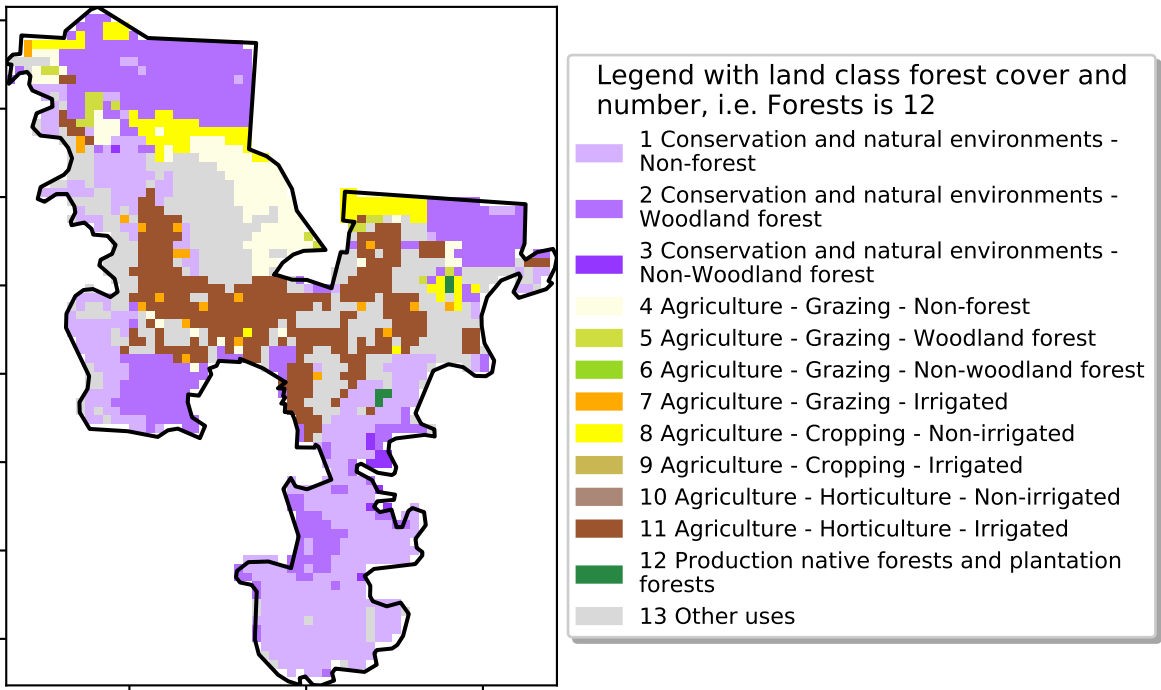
Legend with land class forest cover and number, i.e. Forests is 12

1 Conservation and natural environments - Non-forest
2 Conservation and natural environments - Woodland forest
3 Conservation and natural environments - Non-Woodland forest
4 Agriculture - Grazing - Non-forest
5 Agriculture - Grazing - Woodland forest
6 Agriculture - Grazing - Non-woodland forest
7 Agriculture - Grazing - Irrigated
8 Agriculture - Cropping - Non-irrigated
9 Agriculture - Cropping - Irrigated
10 Agriculture - Horticulture - Non-irrigated
11 Agriculture - Horticulture - Irrigated
12 Production native forests and plantation forests
13 Other uses